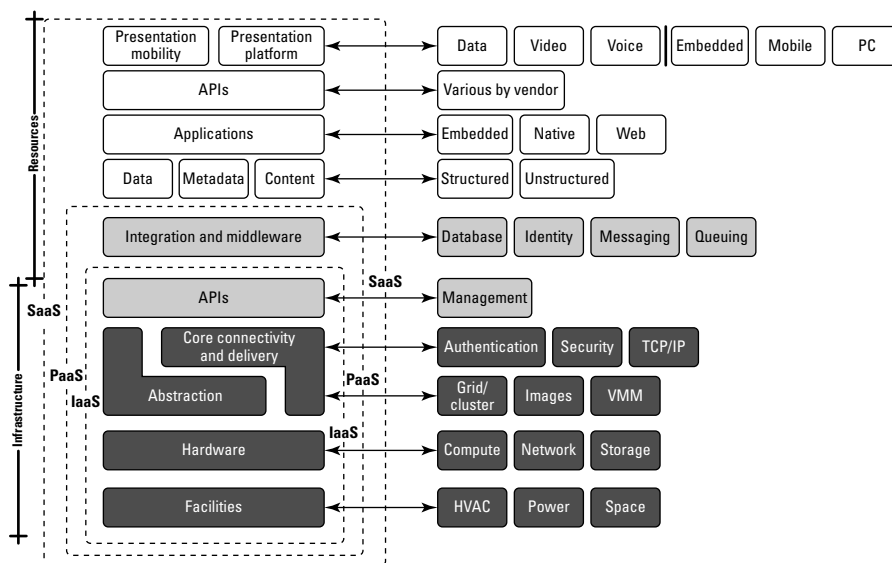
Resources

Presentation mobility

Presentation platform

Data

Video

Voice

Embedded

Mobile

PC

APIs

Various by vendor

Applications

Embedded

Native

Web

Data

Metadata

Content

Structured

Unstructured

Integration and middleware

Database

Identity

Messaging

Queuing

SaaS

APIs

SaaS

Management

Infrastructure

Core connectivity and delivery

Authentication

Security

TCP/IP

PaaS

IaaS

PaaS

Abstraction

Grid/ cluster

Images

VMM

IaaS

Hardware

Compute

Network

Storage

Facilities

HVAC

Power

Space